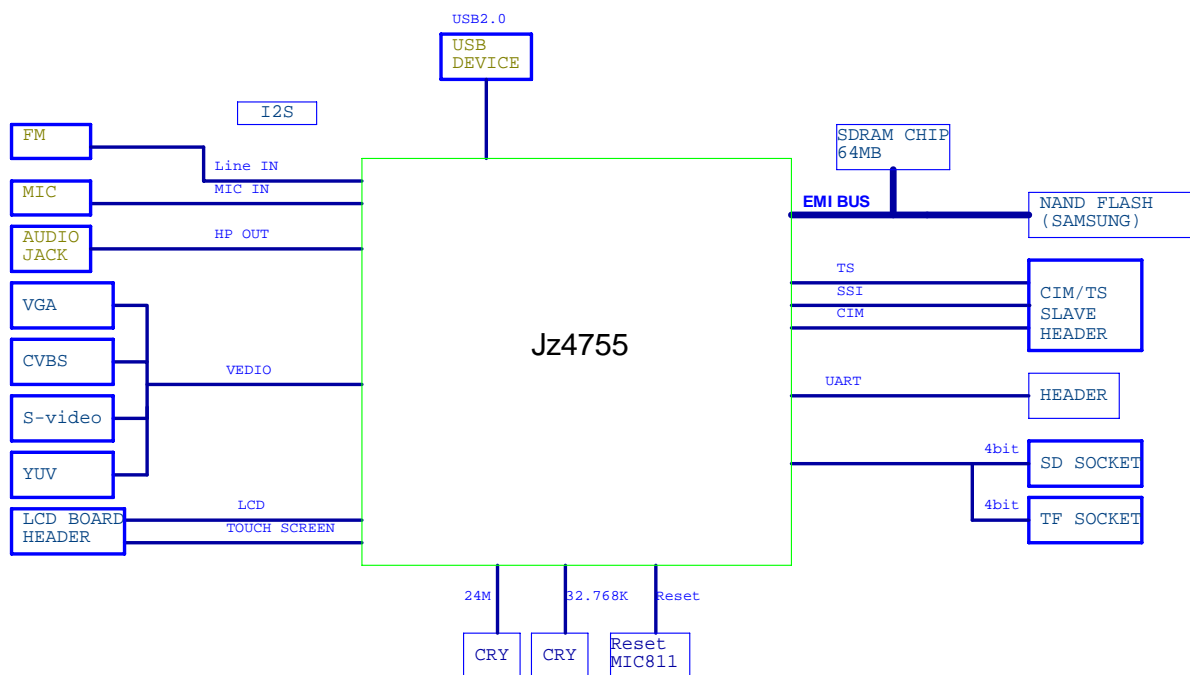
USB2.0

USB DEVICE

I2S

FM

Line IN

MIC

MIC IN

AUDIO JACK

HP OUT

VGA

CVBS

VEDIO

S-video

YUV

LCD BOARD HEADER

LCD

TOUCH SCREEN

Jz4755

SDRAM CHIP 64MB

EMI BUS

NAND FLASH (SAMSUNG)

TS

SSI

CIM

CIM/TS SLAVE HEADER

UART

HEADER

4bit

SD SOCKET

4bit

TF SOCKET

24M

32.768K

Reset

CRY

CRY

Reset MIC811